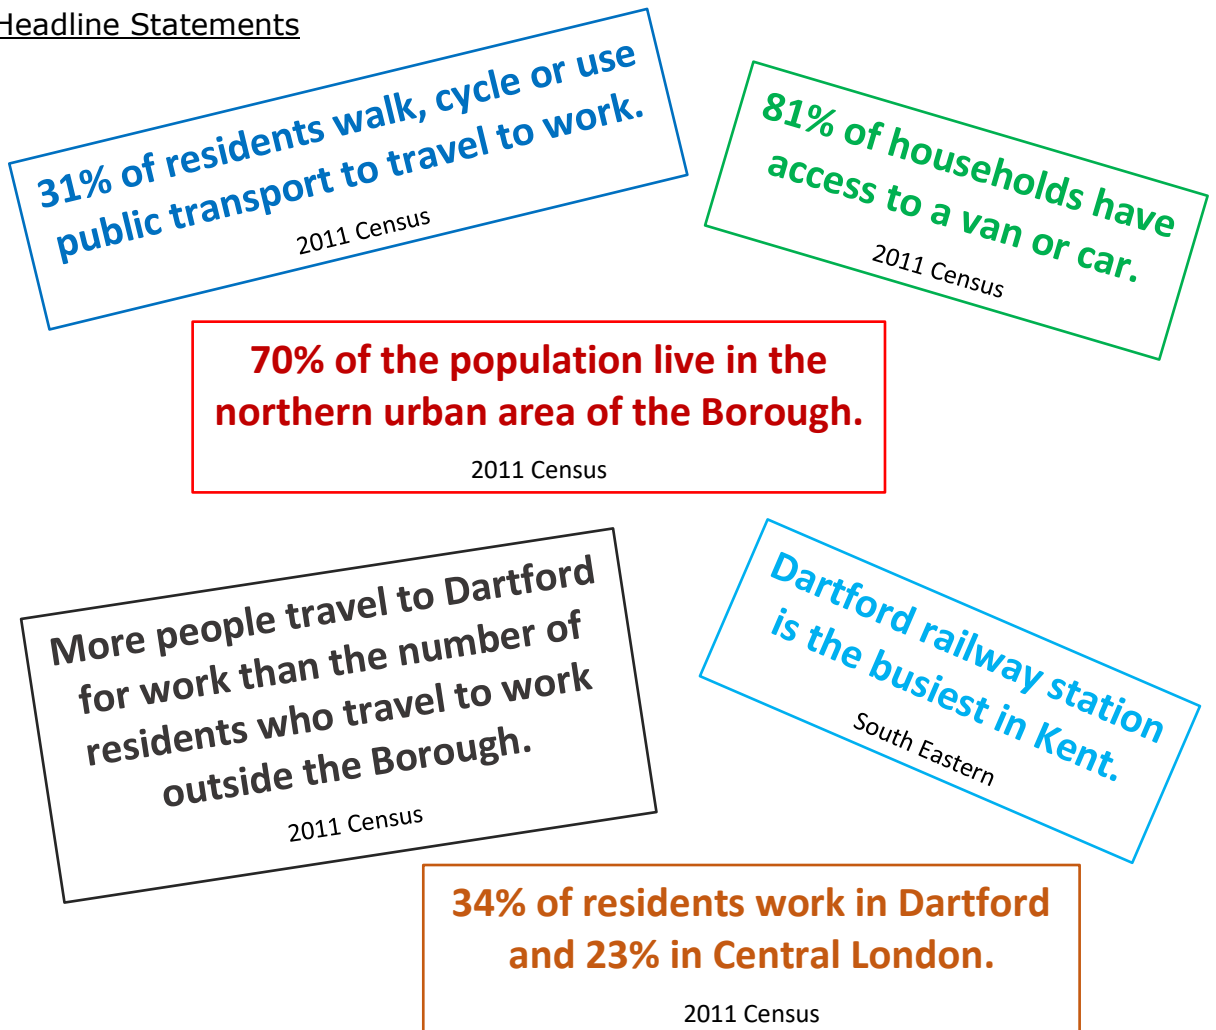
Headline Statements

31% of residents walk, cycle or use public transport to travel to work.

2011 Census

81% of households have access to a van or car.

2011 Census

70% of the population live in the northern urban area of the Borough.

2011 Census

More people travel to Dartford for work than the number of residents who travel to work outside the Borough.

2011 Census

Dartford railway station is the busiest in Kent.

South Eastern

34% of residents work in Dartford and 23% in Central London.

2011 Census